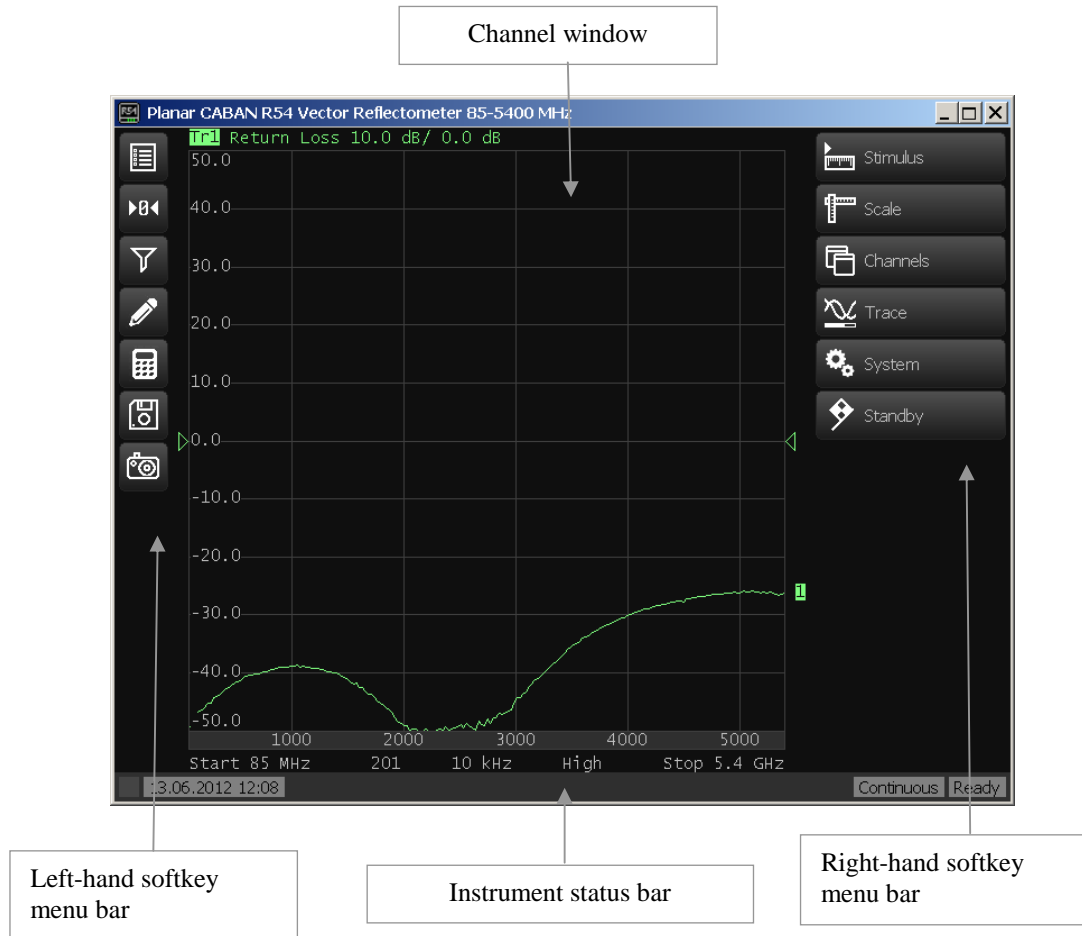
Channel window

R54 Planar CABAN R54 Vector Reflectometer 85-5400 MHz

Tr1 Return Loss 10.0 dB/ 0.0 dB

50.0
40.0
30.0
20.0
10.0
0.0
-10.0
-20.0
-30.0
-40.0
-50.0

1000 2000 3000 4000 5000

Start 85 MHz 201 10 kHz High Stop 5.4 GHz

1

Stimulus
Scale
Channels
Trace
System
Standby

13.06.2012 12:08 Continuous Ready

Left-hand softkey menu bar

Instrument status bar

Right-hand softkey menu bar